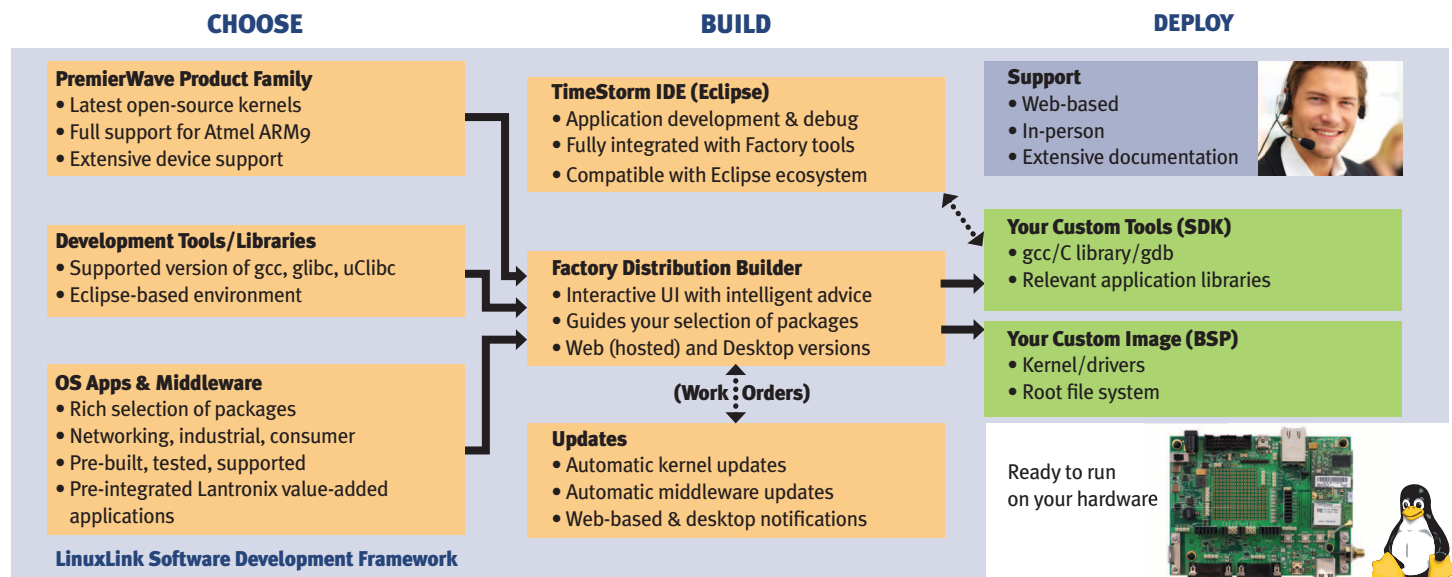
CHOOSE

BUILD

DEPLOY

PremierWave Product Family
• Latest open-source kernels
• Full support for Atmel ARM9
• Extensive device support

Development Tools/Libraries
• Supported version of gcc, glibc, uClibc
• Eclipse-based environment

OS Apps & Middleware
• Rich selection of packages
• Networking, industrial, consumer
• Pre-built, tested, supported
• Pre-integrated Lantronix value-added applications

LinuxLink Software Development Framework

TimeStorm IDE (Eclipse)
• Application development & debug
• Fully integrated with Factory tools
• Compatible with Eclipse ecosystem

Factory Distribution Builder
• Interactive UI with intelligent advice
• Guides your selection of packages
• Web (hosted) and Desktop versions

(Work Orders)

Updates
• Automatic kernel updates
• Automatic middleware updates
• Web-based & desktop notifications

Support
• Web-based
• In-person
• Extensive documentation

Your Custom Tools (SDK)
• gcc/C library/gdb
• Relevant application libraries

Your Custom Image (BSP)
• Kernel/drivers
• Root file system

Ready to run on your hardware